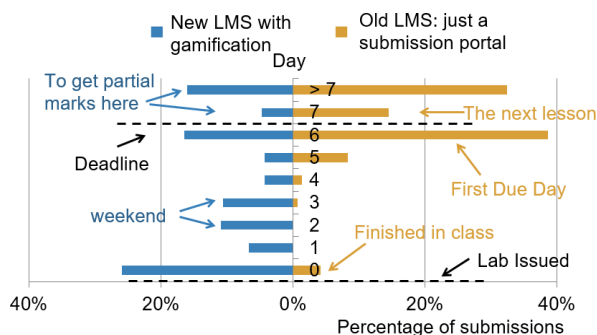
New LMS with gamification

Old LMS: just a submission portal

Day

To get partial marks here

> 7

7

The next lesson

6

Deadline

5

First Due Day

4

3

weekend

2

Finished in class

1

Lab Issued

0

40%

20%

0%

20%

40%

Percentage of submissions